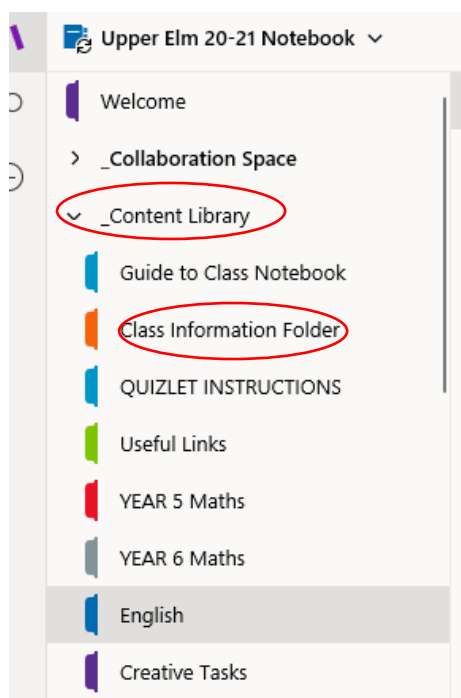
Upper Elm 20-21 Notebook

Welcome

_Collaboration Space

_Content Library

Guide to Class Notebook

Class Information Folder

QUIZLET INSTRUCTIONS

Useful Links

YEAR 5 Maths

YEAR 6 Maths

English

Creative Tasks